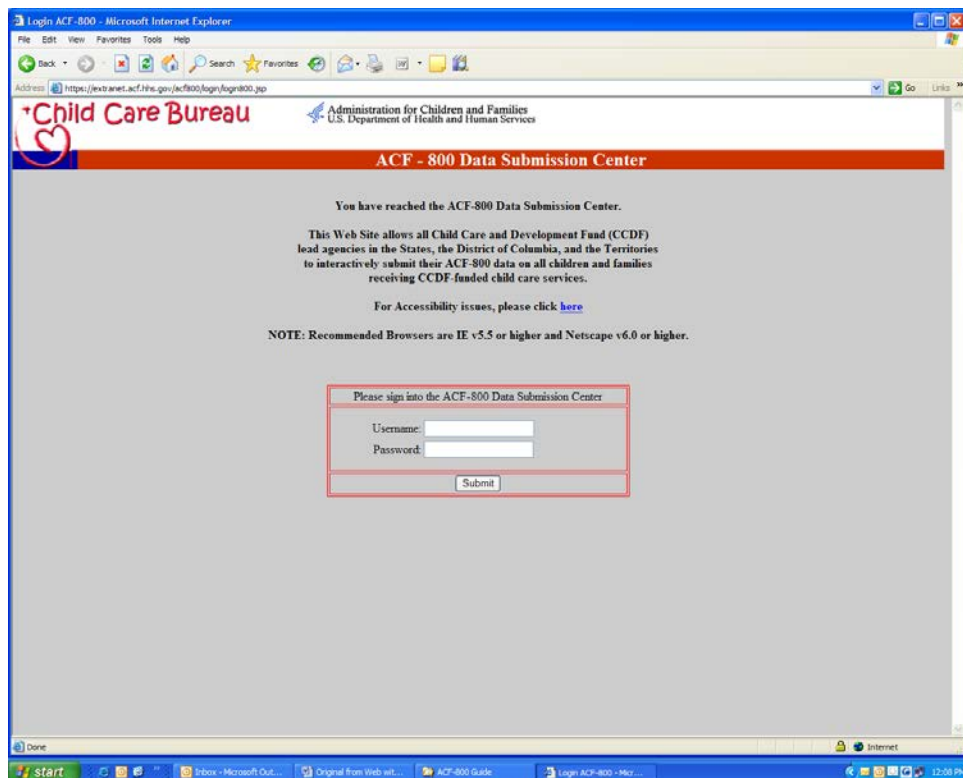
Login ACF-800 - Microsoft Internet Explorer

File Edit View Favorites Tools Help

Back Search Favorites

Address https://extranet.acf.hhs.gov/acf800/login/login800.jsp Go Links

Child Care Bureau

Administration for Children and Families
U.S. Department of Health and Human Services

ACF - 800 Data Submission Center

You have reached the ACF-800 Data Submission Center.

This Web Site allows all Child Care and Development Fund (CCDF) lead agencies in the States, the District of Columbia, and the Territories to interactively submit their ACF-800 data on all children and families receiving CCDF-funded child care services.

For Accessibility issues, please click here

NOTE: Recommended Browsers are IE v5.5 or higher and Netscape v6.0 or higher.

Please sign into the ACF-800 Data Submission Center

Username:

Password:

Submit

Done

Internet

start

Inbox - Microsoft Out...

Original from Web wit...

ACF-800 Guide

Login ACF-800 - Micr...

12:08 PM